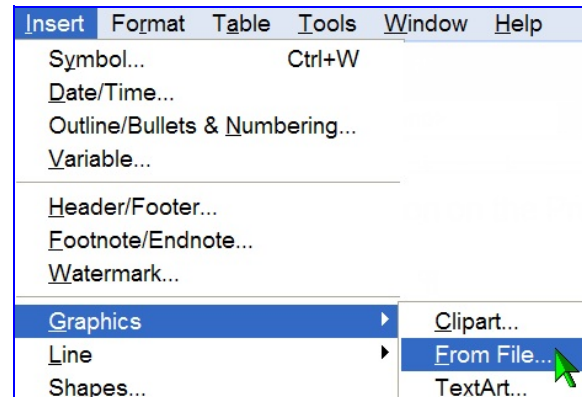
Insert Format Table Tools Window Help

Symbol... Ctrl+W
Date/Time...
Outline/Bullets & Numbering...
Variable...

Header/Footer...
Footnote/Endnote...
Watermark...

Graphics
Line
Shapes...

Clipart...
From File...
TextArt...